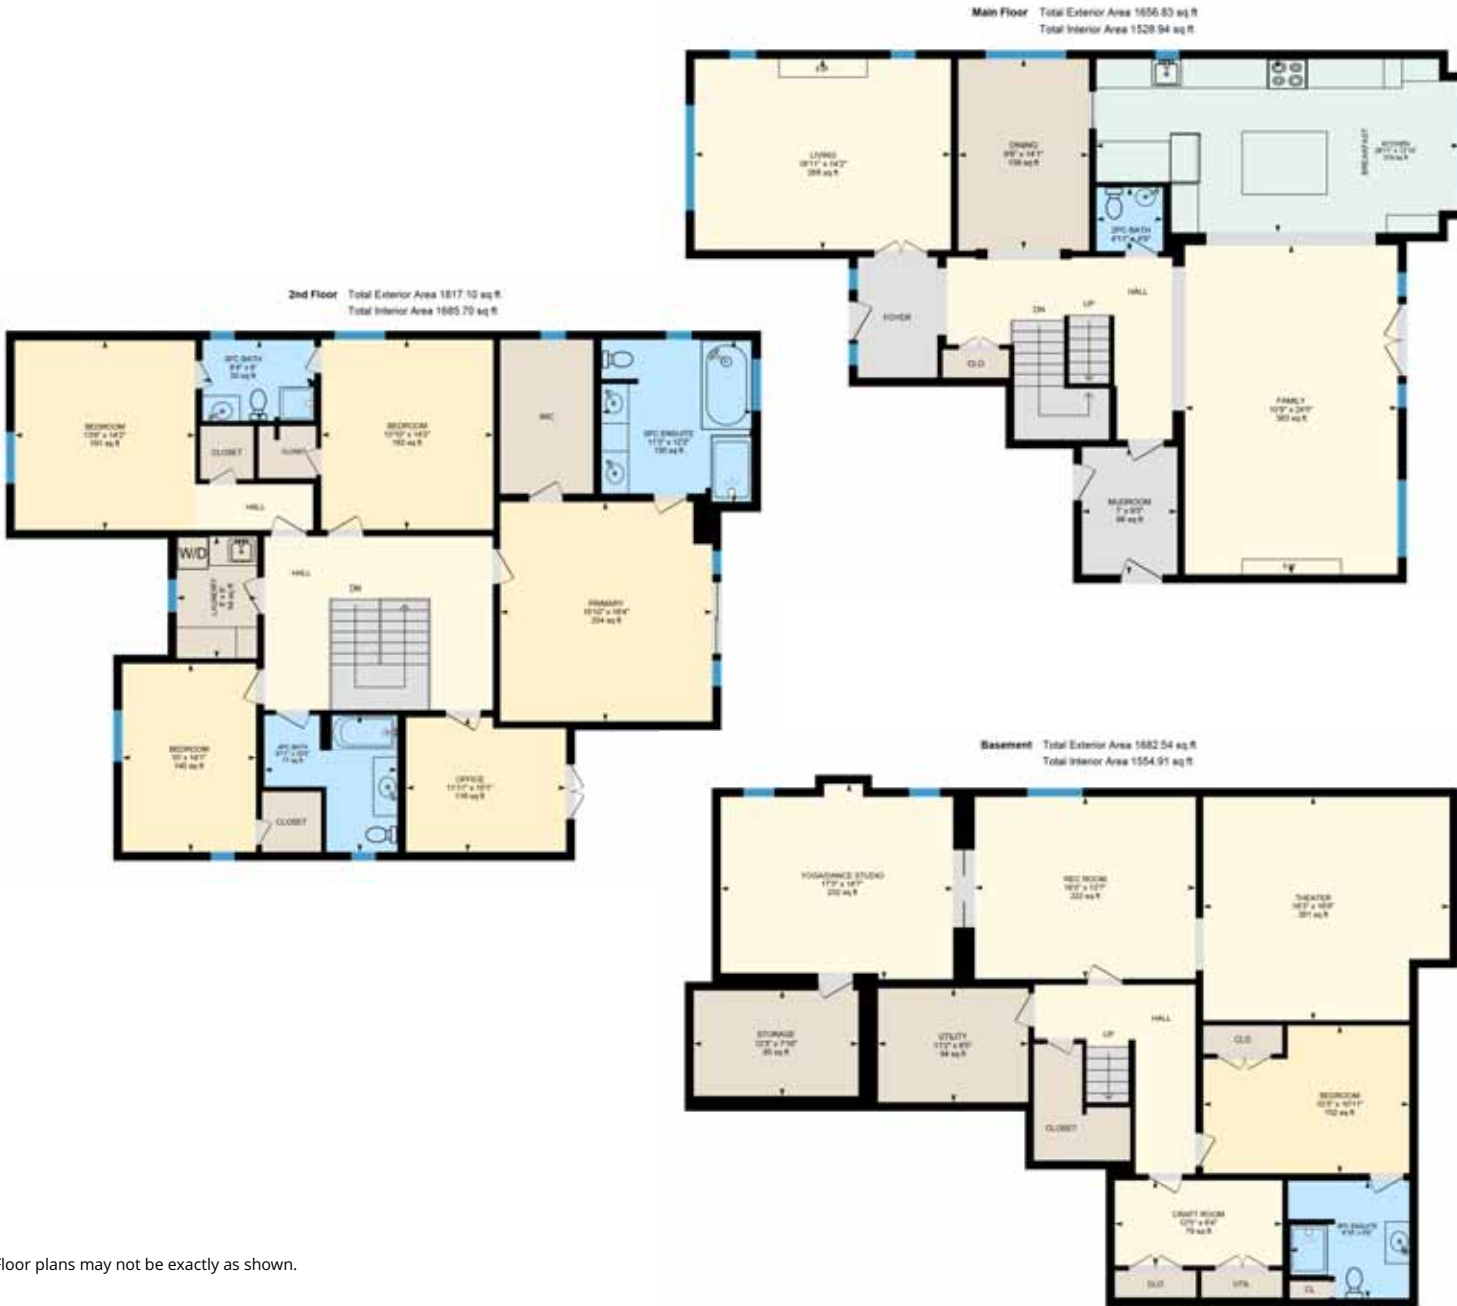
Main Floor Total Exterior Area 1656.83 sq ft
Total Interior Area 1528.94 sq ft

LIVING
18'11" x 14'2"
268 sq ft

DINING
9'8" x 14'1"
136 sq ft

KITCHEN
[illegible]

BREAKFAST

2PC BATH
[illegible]

HALL

DN

UP

FOYER

CLO

FAMILY
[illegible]
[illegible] sq ft

MUDROOM
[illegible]
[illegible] sq ft

2nd Floor Total Exterior Area 1817.10 sq ft
Total Interior Area 1685.70 sq ft

BEDROOM
13'6" x 14'2"
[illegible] sq ft

3PC BATH
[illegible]
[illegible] sq ft

CLOSET

CLOSET

HALL

BEDROOM
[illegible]
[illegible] sq ft

WIC

5PC ENSUITE
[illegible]
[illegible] sq ft

W/D

LAUNDRY
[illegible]

HALL

DN

PRIMARY
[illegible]
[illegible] sq ft

BEDROOM
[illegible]
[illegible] sq ft

4PC BATH
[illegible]

CLOSET

OFFICE
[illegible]
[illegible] sq ft

Basement Total Exterior Area 1682.54 sq ft
Total Interior Area 1554.91 sq ft

YOGA/DANCE STUDIO
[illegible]
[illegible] sq ft

REC ROOM
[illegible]
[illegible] sq ft

THEATER
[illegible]
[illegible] sq ft

STORAGE
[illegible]
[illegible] sq ft

UTILITY
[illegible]
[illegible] sq ft

UP

HALL

CLO

CLOSET

BEDROOM
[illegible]
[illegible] sq ft

CRAFT ROOM
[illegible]
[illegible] sq ft

3PC ENSUITE
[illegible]

CLO

STR

CL

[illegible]loor plans may not be exactly as shown.